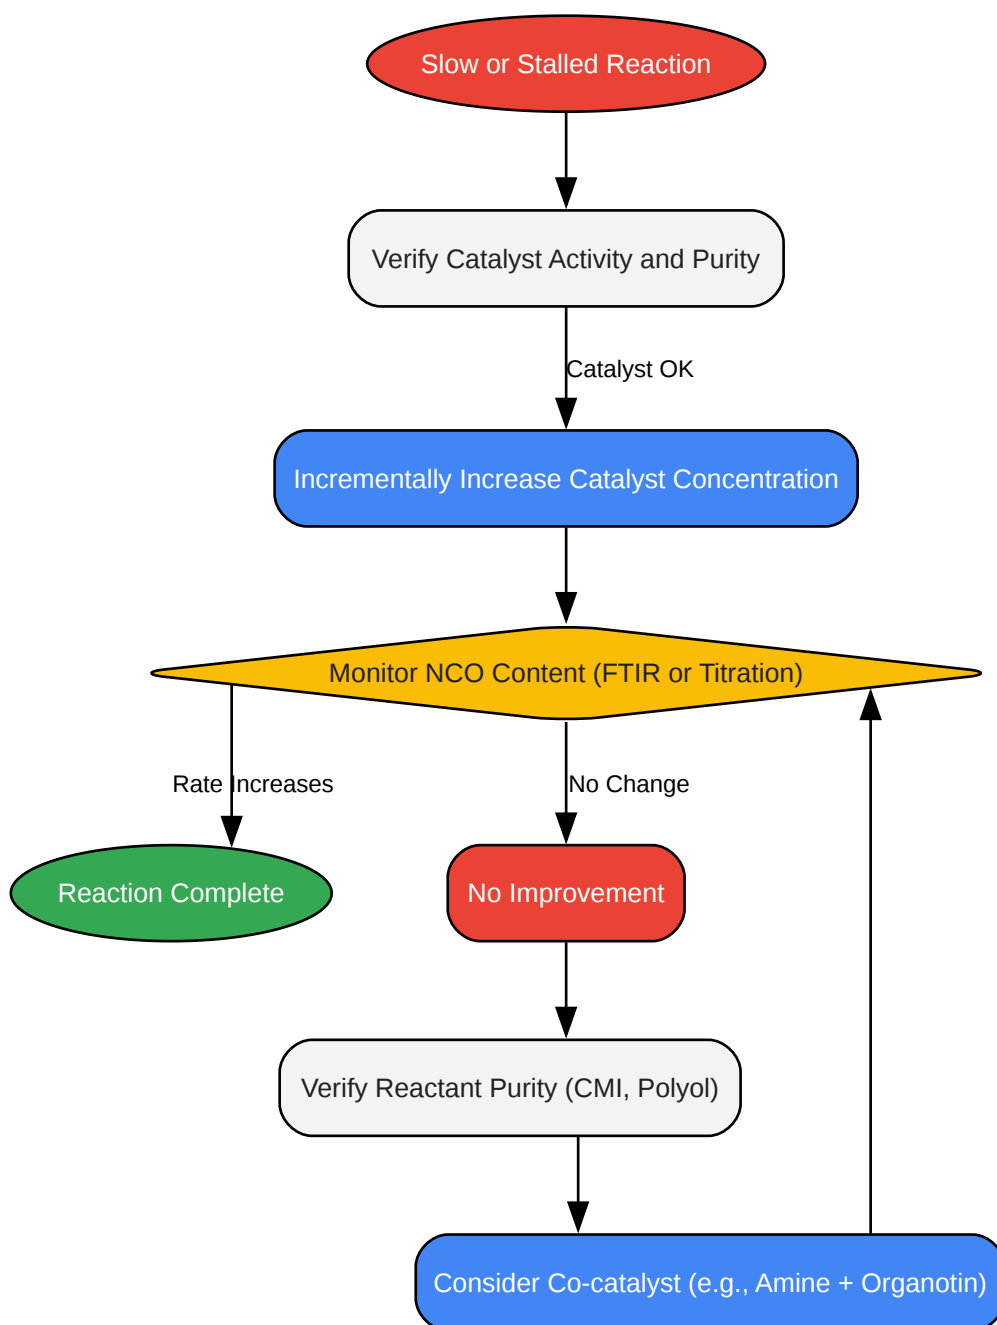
Slow or Stalled Reaction

Verify Catalyst Activity and Purity

Catalyst OK

Incrementally Increase Catalyst Concentration

Monitor NCO Content (FTIR or Titration)

Rate Increases

No Change

Reaction Complete

No Improvement

Verify Reactant Purity (CMI, Polyol)

Consider Co-catalyst (e.g., Amine + Organotin)